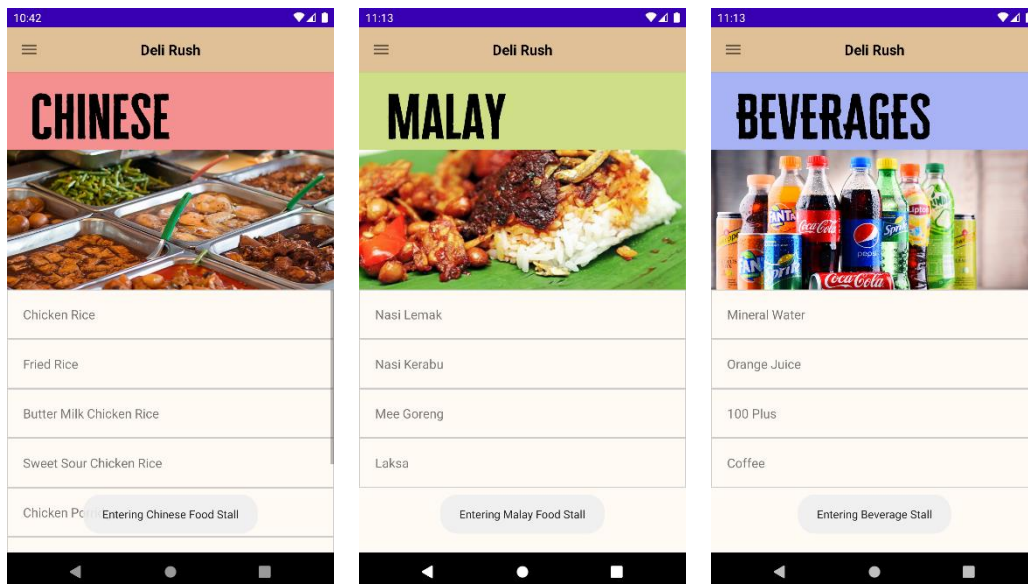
10:42

Deli Rush

CHINESE

Chicken Rice

Fried Rice

Butter Milk Chicken Rice

Sweet Sour Chicken Rice

Chicken Po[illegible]

Entering Chinese Food Stall

11:13

Deli Rush

MALAY

Nasi Lemak

Nasi Kerabu

Mee Goreng

Laksa

Entering Malay Food Stall

11:13

Deli Rush

BEVERAGES

Fanta
Coca-Cola
pepsi
Sprite
Lipton
Sprite
Coca-Cola

Mineral Water

Orange Juice

100 Plus

Coffee

Entering Beverage Stall